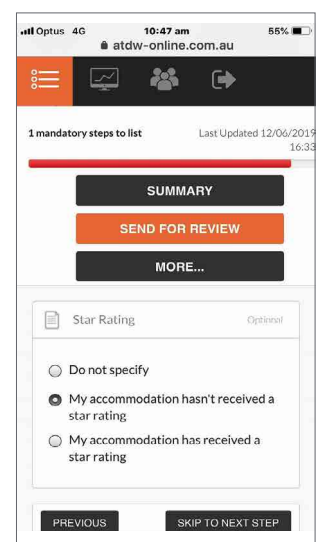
Optus 4G 10:47 am 55%
atdw-online.com.au

1 mandatory steps to list Last Updated 12/06/2019 16:33

SUMMARY
SEND FOR REVIEW
MORE...

Star Rating Optional

Do not specify
My accommodation hasn't received a star rating
My accommodation has received a star rating

PREVIOUS SKIP TO NEXT STEP